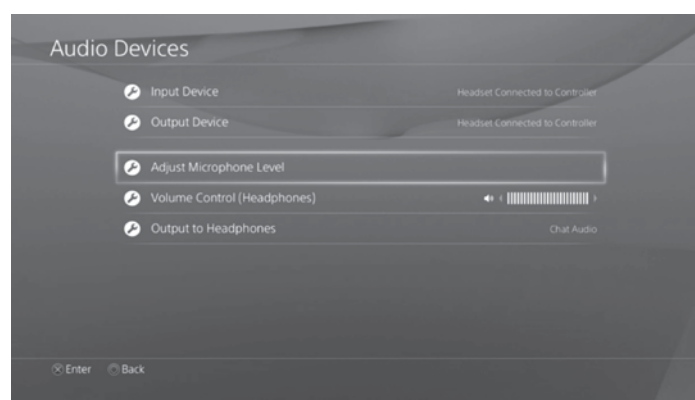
Audio Devices

Input Device Headset Connected to Controller

Output Device Headset Connected to Controller

Adjust Microphone Level

Volume Control (Headphones)

Output to Headphones Chat Audio

Enter Back